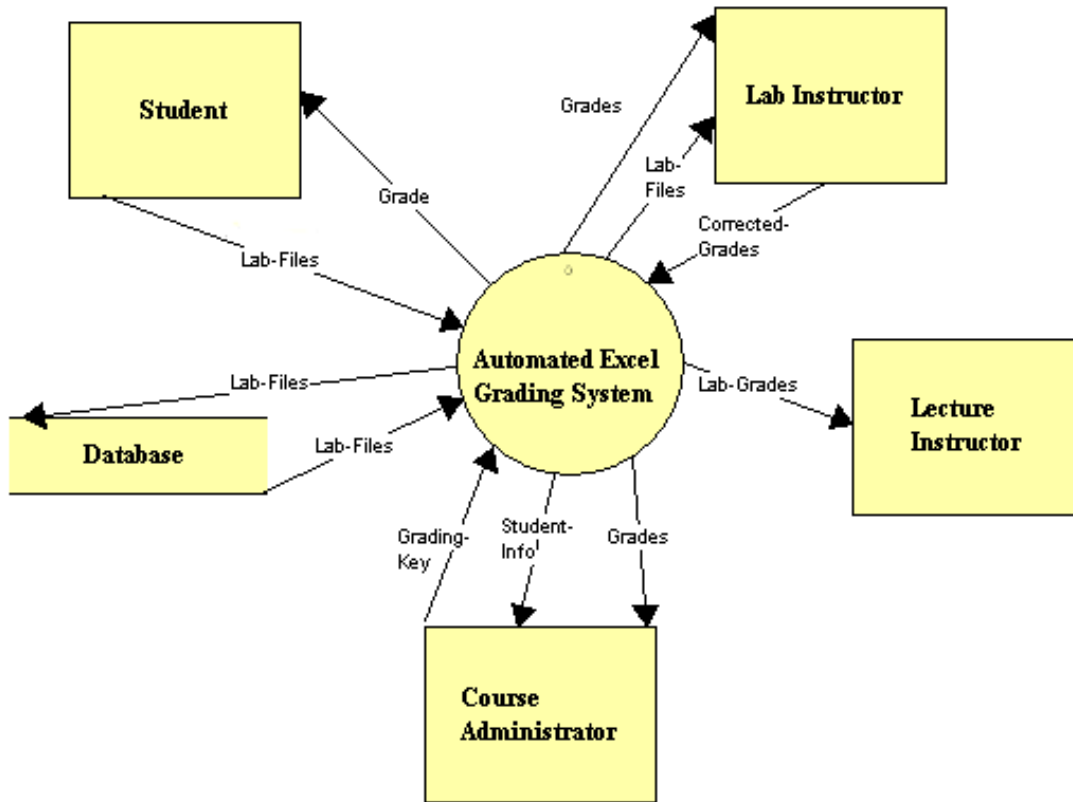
Student

Grades

Lab Instructor

Grade

Lab-Files

Corrected-Grades

Lab-Files

Automated Excel Grading System

Lab-Files

Lab-Grades

Lecture Instructor

Database

Lab-Files

Grading-Key

Student-Info

Grades

Course Administrator